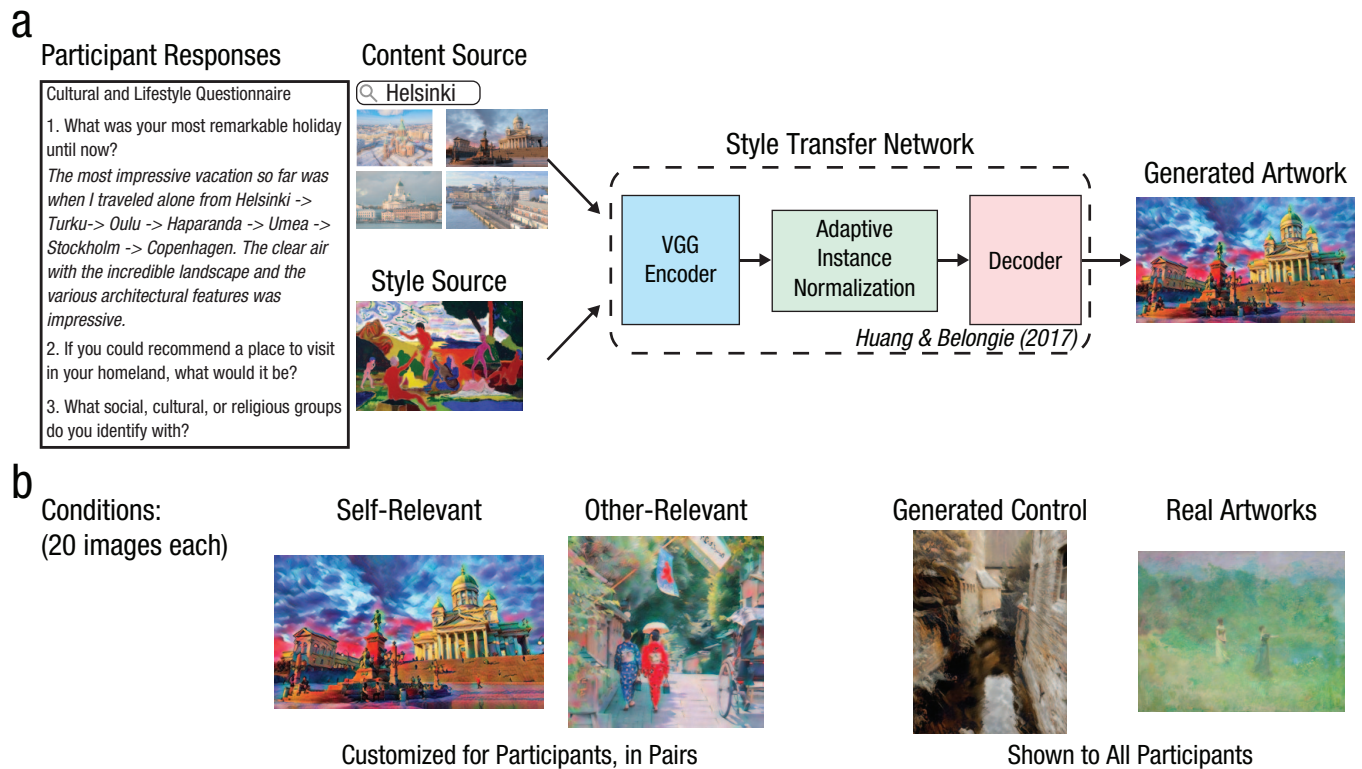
a

Participant Responses

Cultural and Lifestyle Questionnaire

1. What was your most remarkable holiday until now?

*The most impressive vacation so far was when I traveled alone from Helsinki -> Turku-> Oulu -> Haparanda -> Umea -> Stockholm -> Copenhagen. The clear air with the incredible landscape and the various architectural features was impressive.*

2. If you could recommend a place to visit in your homeland, what would it be?

3. What social, cultural, or religious groups do you identify with?

Content Source

Helsinki

Style Source

Style Transfer Network

VGG Encoder

Adaptive Instance Normalization

Decoder

*Huang & Belongie (2017)*

Generated Artwork

b

Conditions: (20 images each)

Self-Relevant

Other-Relevant

Customized for Participants, in Pairs

Generated Control

Real Artworks

Shown to All Participants